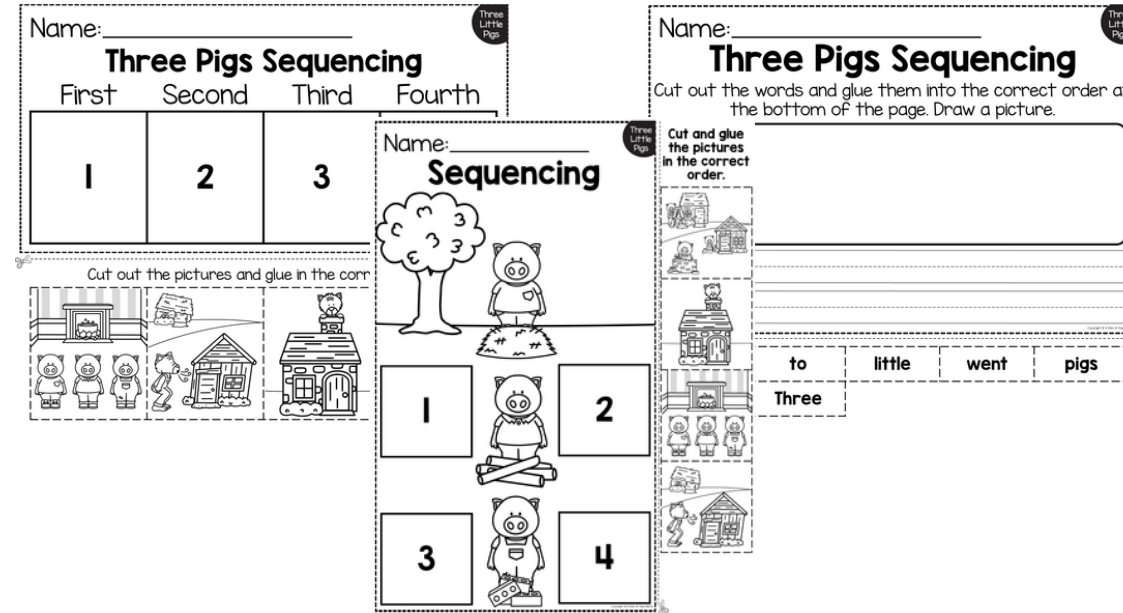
Name:

Three Little Pigs

Three Pigs Sequencing

| First | Second | Third | Fourth |
|---|---|---|---|
| 1 | 2 | 3 | |

Cut out the pictures and glue in the corr

Name:

Three Little Pigs

Sequencing

1

2

3

4

Cut and glue the pictures in the correct order.

Name:

Thr Litt Pig

Three Pigs Sequencing

Cut out the words and glue them into the correct order a the bottom of the page. Draw a picture.

| to | little | went | pigs |
|---|---|---|---|
| Three | | | |